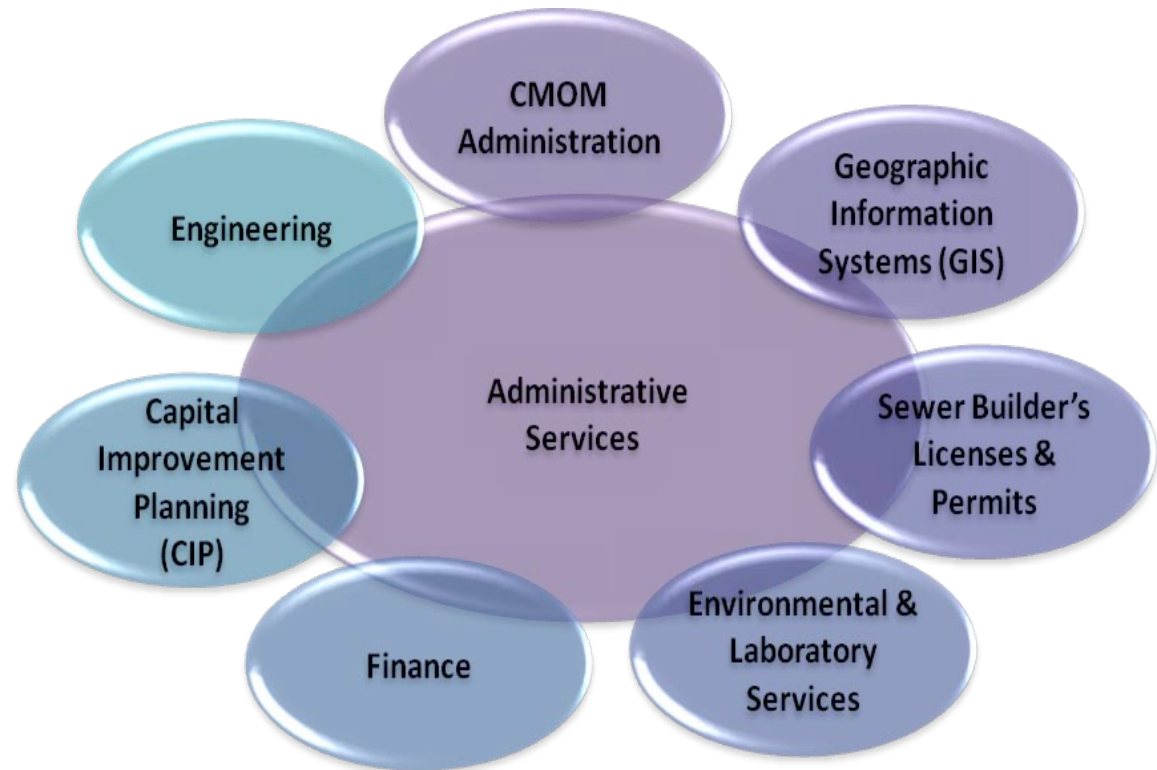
CMOM Administration

Geographic Information Systems (GIS)

Engineering

Administrative Services

Capital Improvement Planning (CIP)

Sewer Builder's Licenses & Permits

Environmental & Laboratory Services

Finance